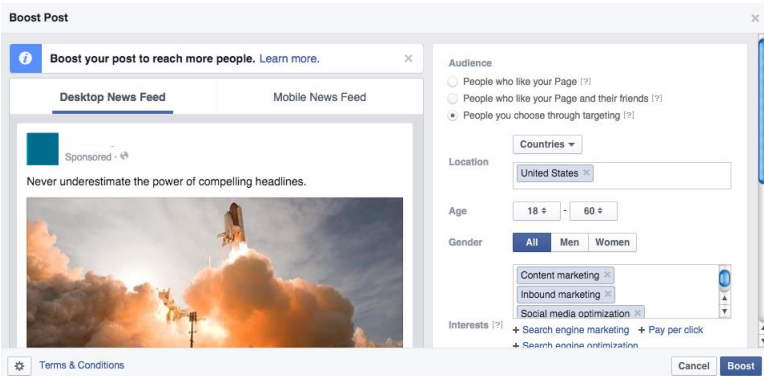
Boost Post

Boost your post to reach more people. Learn more.

Desktop News Feed

Mobile News Feed

Sponsored ·

Never underestimate the power of compelling headlines.

Audience

People who like your Page [?]

People who like your Page and their friends [?]

People you choose through targeting [?]

Location

Countries

United States ×

Age

18 - 60

Gender

All

Men

Women

Content marketing ×

Inbound marketing ×

Social media optimization ×

Interests [?]

+ Search engine marketing

+ Pay per click

+ Search engine optimization

Terms & Conditions

Cancel

Boost